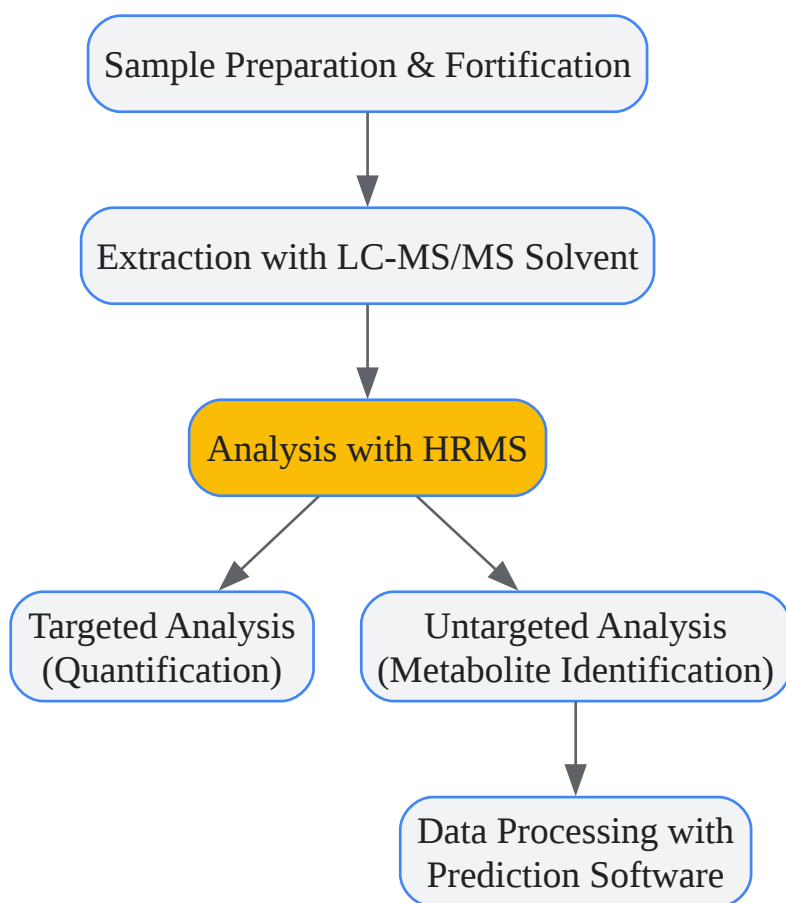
Sample Preparation & Fortification

Extraction with LC-MS/MS Solvent

Analysis with HRMS

Targeted Analysis (Quantification)

Untargeted Analysis (Metabolite Identification)

Data Processing with Prediction Software